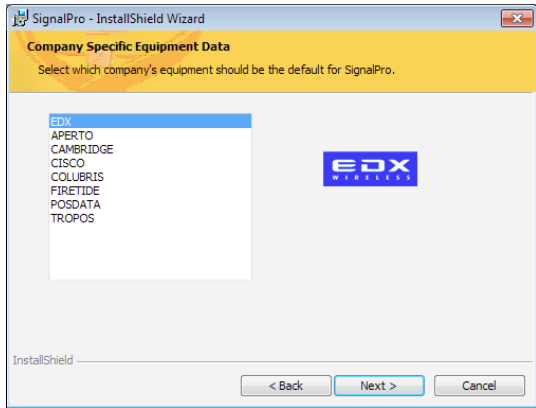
SignalPro - InstallShield Wizard

Company Specific Equipment Data

Select which company's equipment should be the default for SignalPro.

EDX
APERTO
CAMBRIDGE
CISCO
COLUBRIS
FIRETIDE
POSDATA
TROPOS

EDX
WIRELESS

InstallShield

< Back
Next >
Cancel